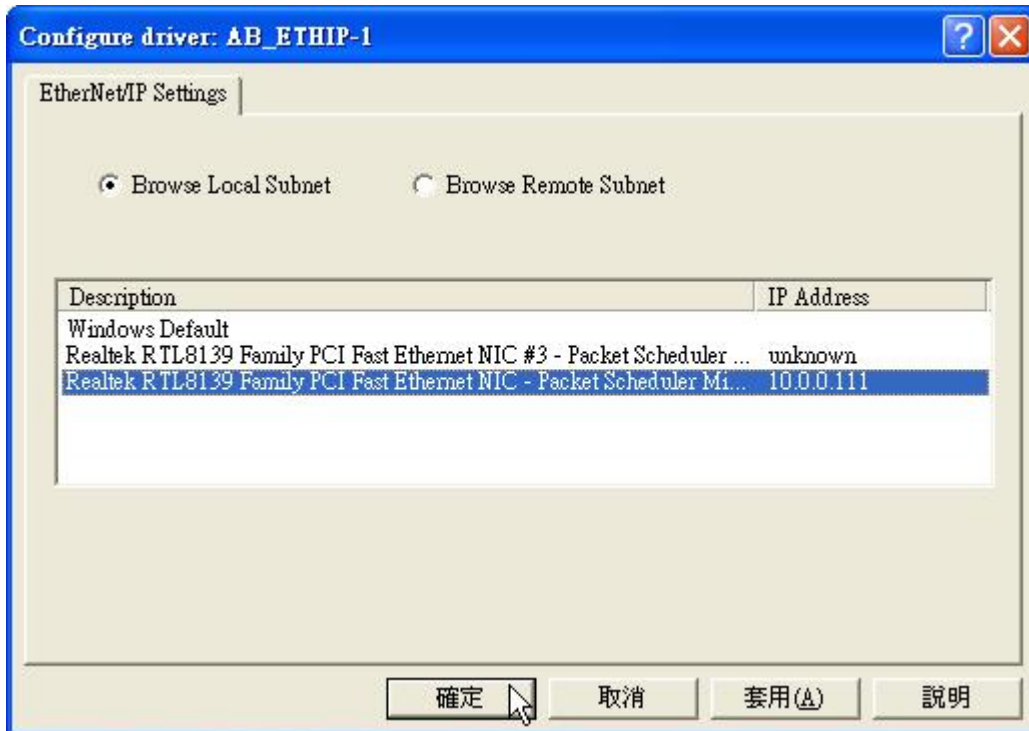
Configure driver: AB_ETHIP-1

EtherNet/IP Settings

Browse Local Subnet

Browse Remote Subnet

| Description | IP Address |
|---|---|
| Windows Default | |
| Realtek RTL8139 Family PCI Fast Ethernet NIC #3 - Packet Scheduler ... | unknown |
| Realtek RTL8139 Family PCI Fast Ethernet NIC - Packet Scheduler Mi... | 10.0.0.111 |

確定 取消 套用(A) 說明